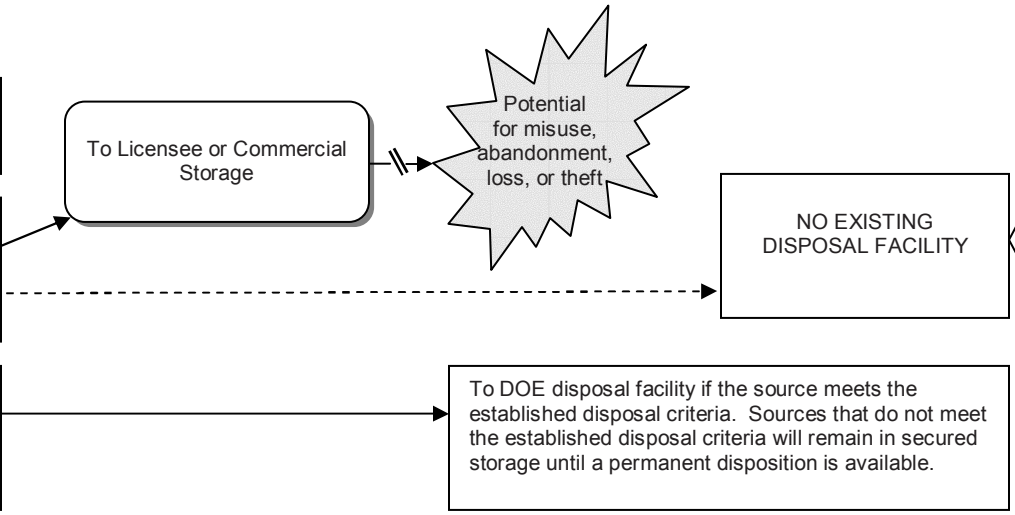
To Licensee or Commercial Storage

Potential for misuse, abandonment, loss, or theft

NO EXISTING DISPOSAL FACILITY

To DOE disposal facility if the source meets the established disposal criteria. Sources that do not meet the established disposal criteria will remain in secured storage until a permanent disposition is available.